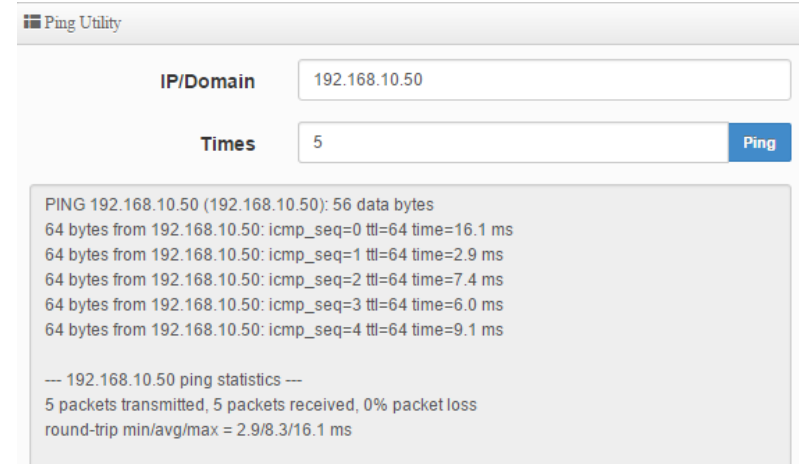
Ping Utility

IP/Domain 192.168.10.50

Times 5 Ping

PING 192.168.10.50 (192.168.10.50): 56 data bytes
64 bytes from 192.168.10.50: icmp_seq=0 ttl=64 time=16.1 ms
64 bytes from 192.168.10.50: icmp_seq=1 ttl=64 time=2.9 ms
64 bytes from 192.168.10.50: icmp_seq=2 ttl=64 time=7.4 ms
64 bytes from 192.168.10.50: icmp_seq=3 ttl=64 time=6.0 ms
64 bytes from 192.168.10.50: icmp_seq=4 ttl=64 time=9.1 ms

--- 192.168.10.50 ping statistics ---
5 packets transmitted, 5 packets received, 0% packet loss
round-trip min/avg/max = 2.9/8.3/16.1 ms